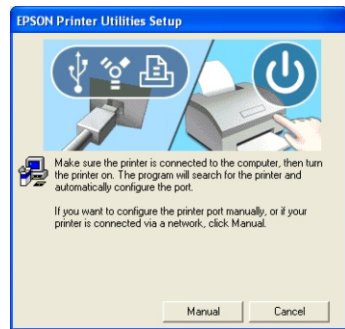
EPSON Printer Utilities Setup

Make sure the printer is connected to the computer, then turn the printer on. The program will search for the printer and automatically configure the port.

If you want to configure the printer port manually, or if your printer is connected via a network, click Manual.

Manual

Cancel